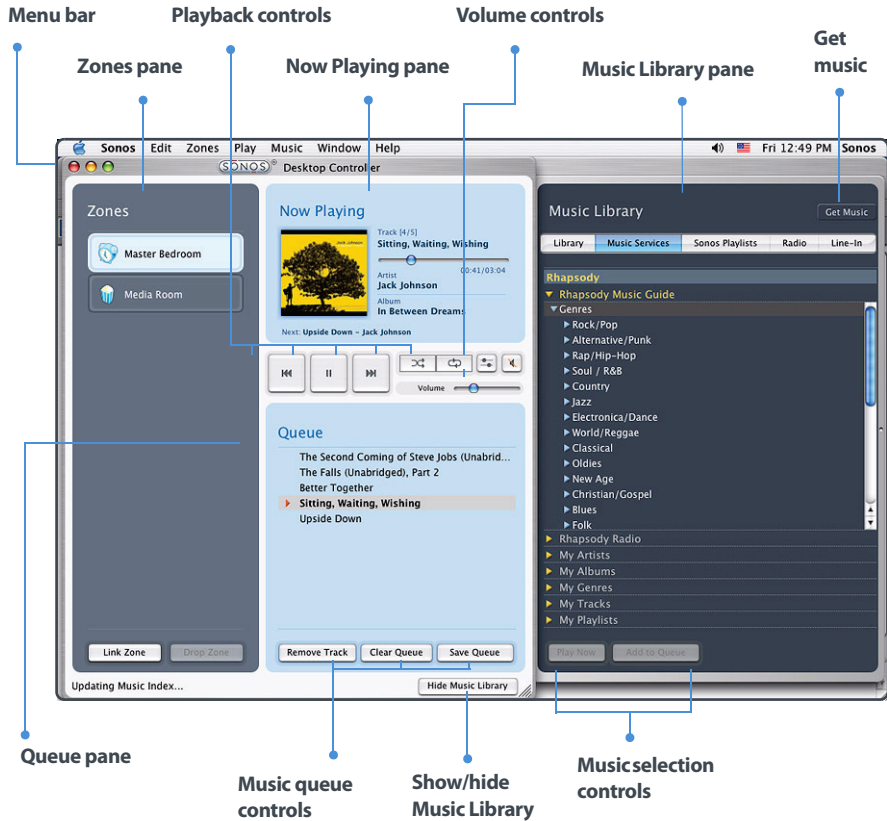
Menu bar

Playback controls

Volume controls

Get music

Zones pane

Now Playing pane

Music Library pane

Sonos Edit Zones Play Music Window Help

Fri 12:49 PM Sonos

SONOS Desktop Controller

Zones

Master Bedroom

Media Room

Link Zone

Drop Zone

Now Playing

Track [4/5]

Sitting, Waiting, Wishing

00:41/03:04

Artist

Jack Johnson

Album

In Between Dreams

Next: Upside Down – Jack Johnson

Volume

Queue

The Second Coming of Steve Jobs (Unabrid...

The Falls (Unabridged), Part 2

Better Together

Sitting, Waiting, Wishing

Upside Down

Remove Track

Clear Queue

Save Queue

Hide Music Library

Updating Music Index...

Music Library

Get Music

Library

Music Services

Sonos Playlists

Radio

Line-In

Rhapsody

Rhapsody Music Guide

Genres

Rock/Pop

Alternative/Punk

Rap/Hip-Hop

Soul / R&B

Country

Jazz

Electronica/Dance

World/Reggae

Classical

Oldies

New Age

Christian/Gospel

Blues

Folk

Rhapsody Radio

My Artists

My Albums

My Genres

My Tracks

My Playlists

Play Now

Add to Queue

Queue pane

Music queue controls

Show/hide Music Library

Music selection controls